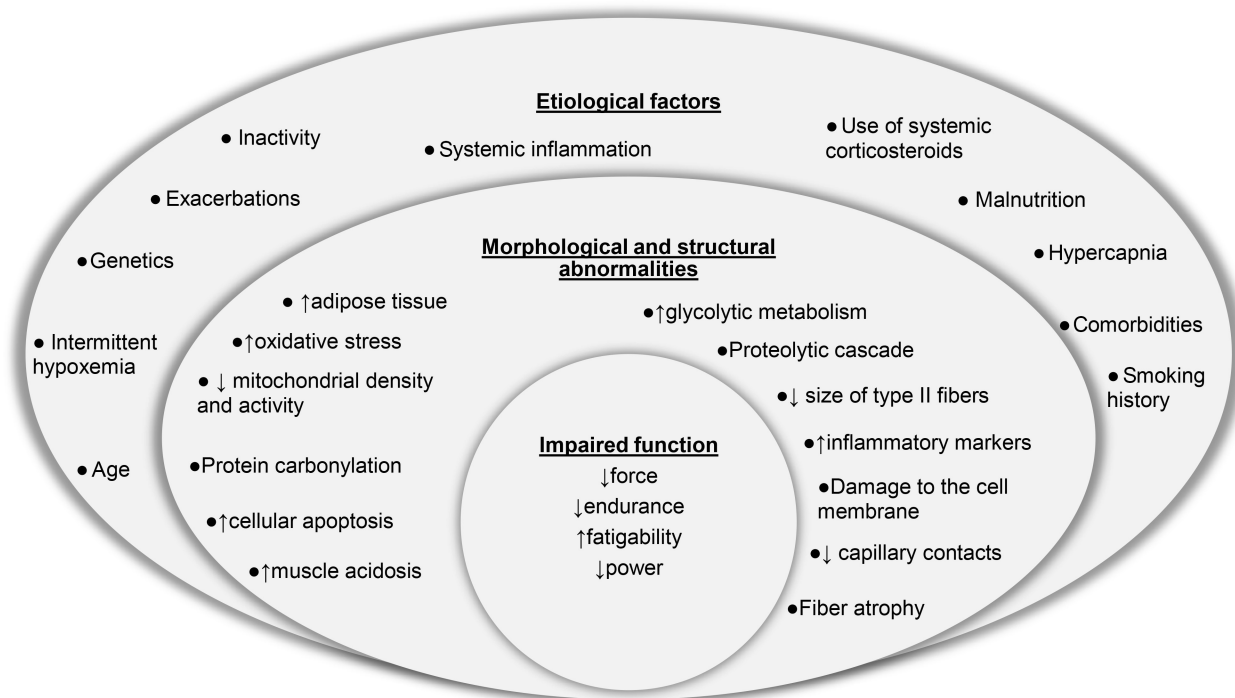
Etiological factors

• Inactivity
• Systemic inflammation
• Use of systemic corticosteroids
• Exacerbations
• Malnutrition
• Genetics
• Hypercapnia
• Intermittent hypoxemia
• Comorbidities
• Smoking history
• Age

Morphological and structural abnormalities

• ↑adipose tissue
•↑oxidative stress
• ↓ mitochondrial density and activity
•Protein carbonylation
•↑cellular apoptosis
•↑muscle acidosis
•↑glycolytic metabolism
•Proteolytic cascade
•↓ size of type II fibers
•↑inflammatory markers
•Damage to the cell membrane
•↓ capillary contacts
•Fiber atrophy

Impaired function

↓force
↓endurance
↑fatigability
↓power